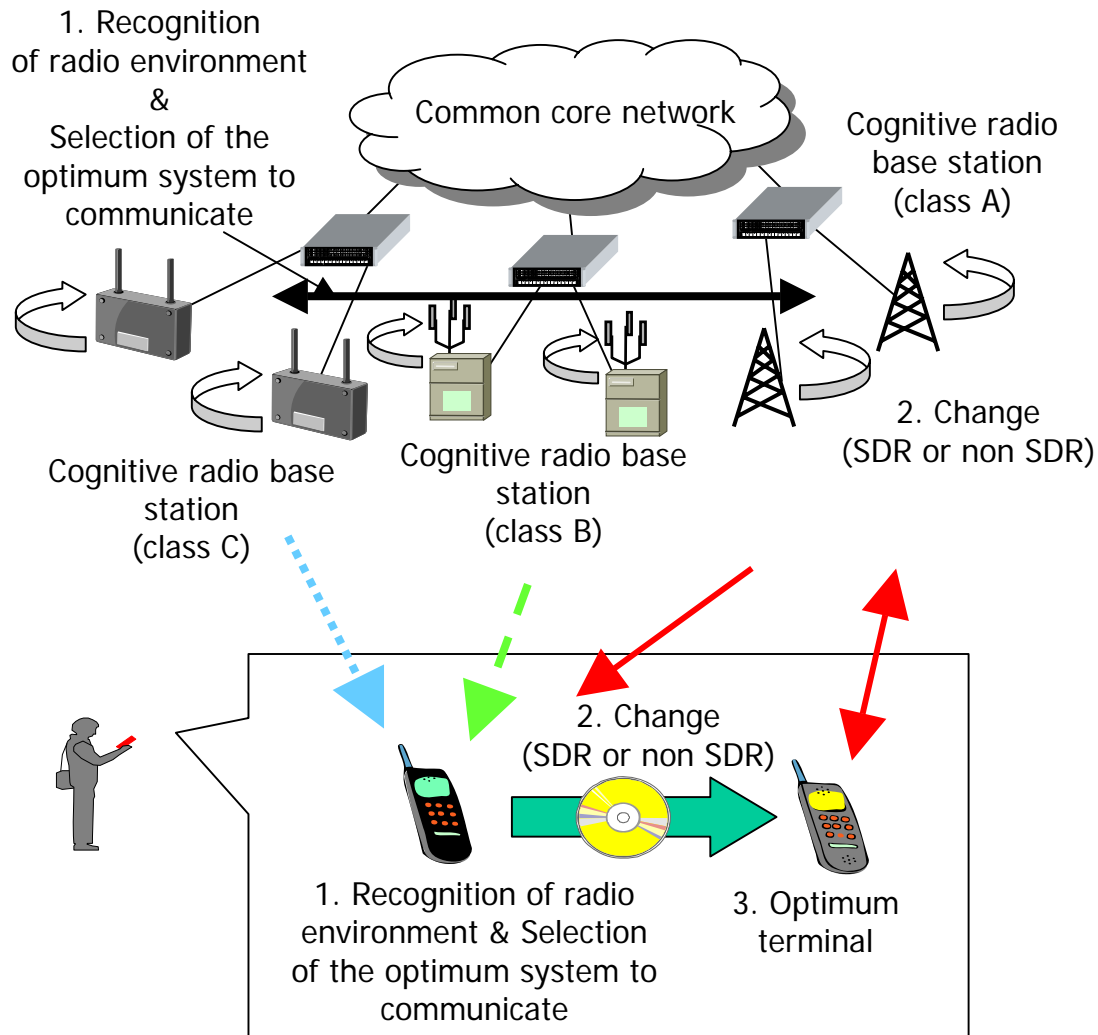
1. Recognition of radio environment & Selection of the optimum system to communicate

Common core network

Cognitive radio base station (class A)

2. Change (SDR or non SDR)

Cognitive radio base station (class C)

Cognitive radio base station (class B)

2. Change (SDR or non SDR)

1. Recognition of radio environment & Selection of the optimum system to communicate

3. Optimum terminal